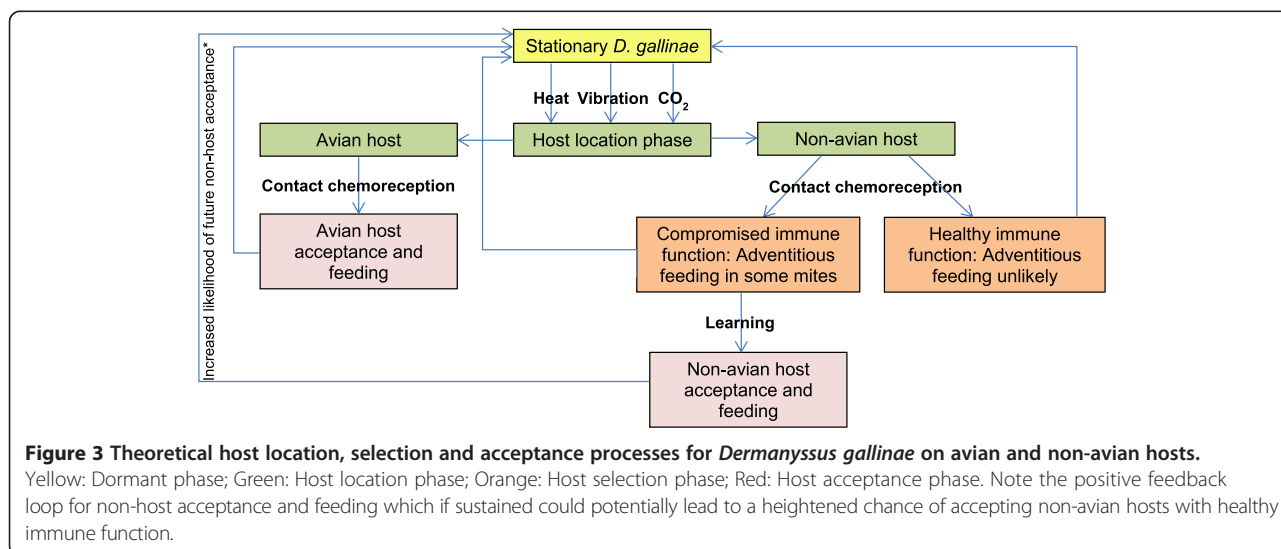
Increased likelihood of future non-host acceptance*

Stationary *D. gallinae*

Heat Vibration $CO_2$

Avian host

Host location phase

Non-avian host

Contact chemoreception

Contact chemoreception

Avian host acceptance and feeding

Compromised immune function: Adventitious feeding in some mites

Healthy immune function: Adventitious feeding unlikely

Learning

Non-avian host acceptance and feeding

**Figure 3 Theoretical host location, selection and acceptance processes for *Dermanyssus gallinae* on avian and non-avian hosts.** Yellow: Dormant phase; Green: Host location phase; Orange: Host selection phase; Red: Host acceptance phase. Note the positive feedback loop for non-host acceptance and feeding which if sustained could potentially lead to a heightened chance of accepting non-avian hosts with healthy immune function.